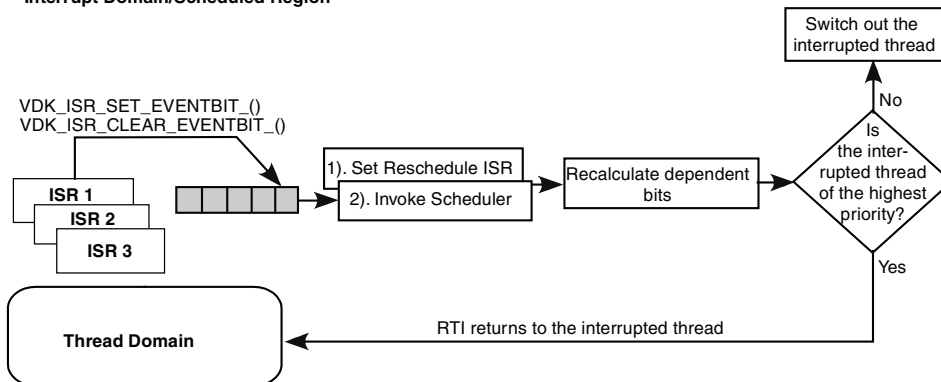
Interrupt Domain/Scheduled Region

Switch out the interrupted thread

No

VDK_ISR_SET_EVENTBIT_()
VDK_ISR_CLEAR_EVENTBIT_()

1). Set Reschedule ISR

2). Invoke Scheduler

Recalculate dependent bits

Is the interrupted thread of the highest priority?

ISR 1

ISR 2

ISR 3

Yes

Thread Domain

RTI returns to the interrupted thread